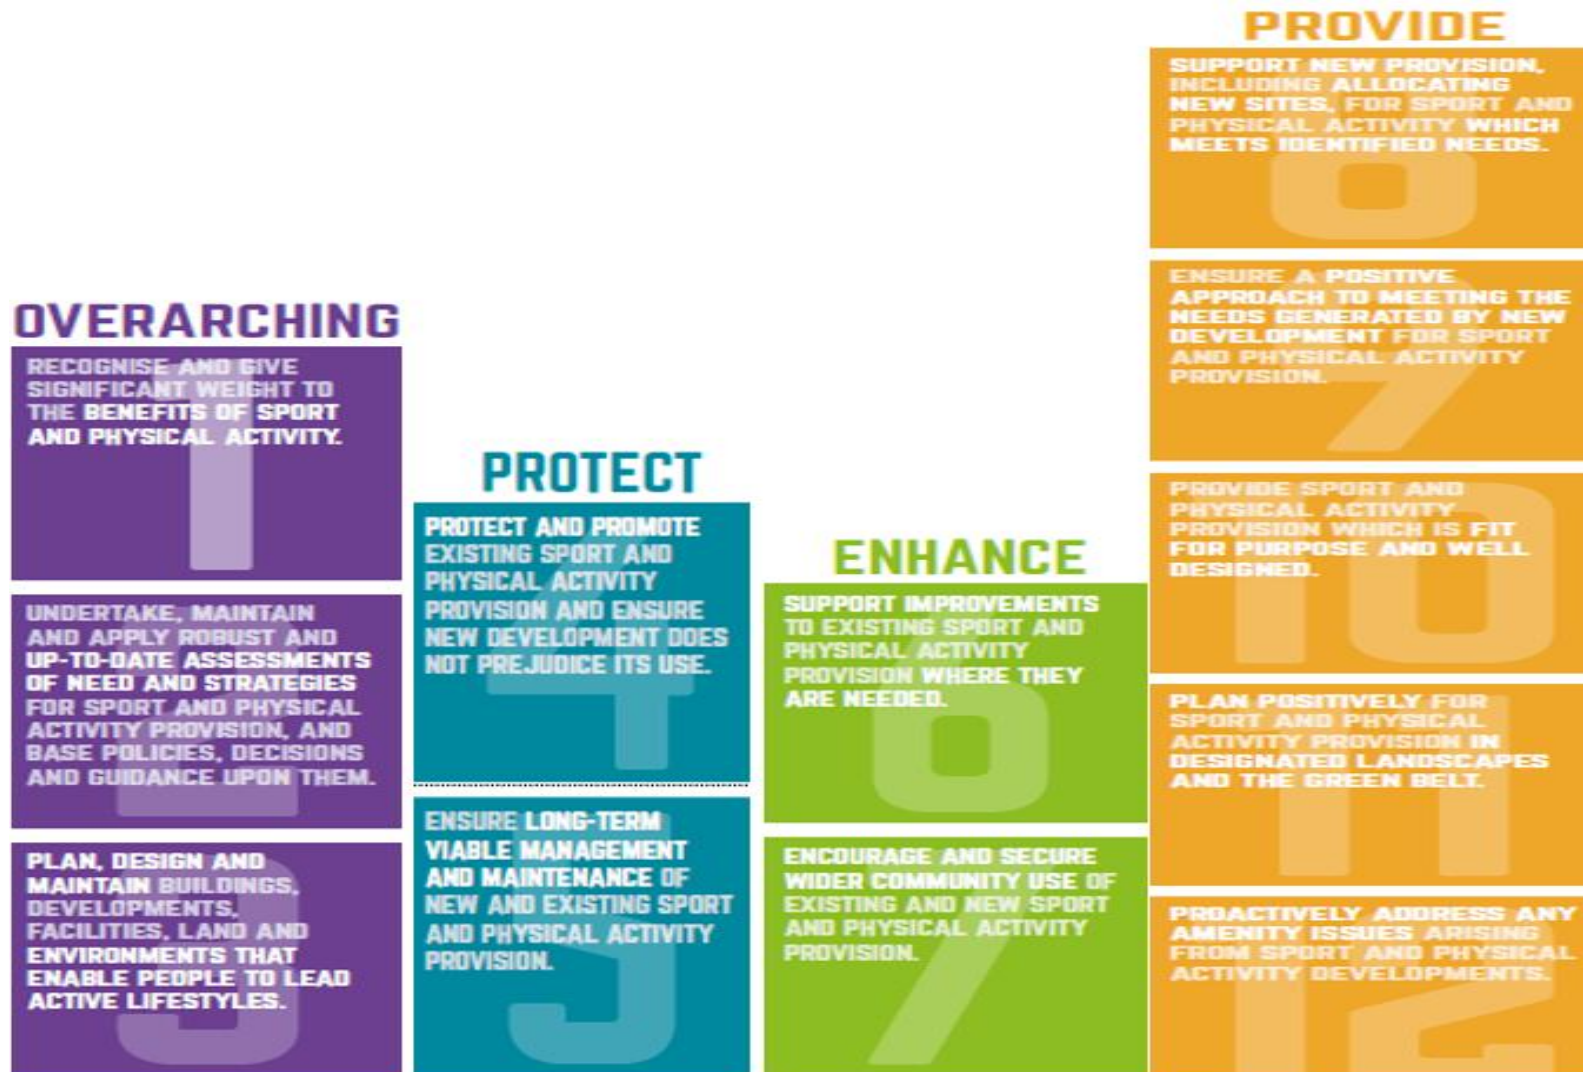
OVERARCHING

1
RECOGNISE AND GIVE SIGNIFICANT WEIGHT TO THE BENEFITS OF SPORT AND PHYSICAL ACTIVITY.

2
UNDERTAKE, MAINTAIN AND APPLY ROBUST AND UP-TO-DATE ASSESSMENTS OF NEED AND STRATEGIES FOR SPORT AND PHYSICAL ACTIVITY PROVISION, AND BASE POLICIES, DECISIONS AND GUIDANCE UPON THEM.

3
PLAN, DESIGN AND MAINTAIN BUILDINGS, DEVELOPMENTS, FACILITIES, LAND AND ENVIRONMENTS THAT ENABLE PEOPLE TO LEAD ACTIVE LIFESTYLES.

PROTECT

4
PROTECT AND PROMOTE EXISTING SPORT AND PHYSICAL ACTIVITY PROVISION AND ENSURE NEW DEVELOPMENT DOES NOT PREJUDICE ITS USE.

5
ENSURE LONG-TERM VIABLE MANAGEMENT AND MAINTENANCE OF NEW AND EXISTING SPORT AND PHYSICAL ACTIVITY PROVISION.

ENHANCE

6
SUPPORT IMPROVEMENTS TO EXISTING SPORT AND PHYSICAL ACTIVITY PROVISION WHERE THEY ARE NEEDED.

7
ENCOURAGE AND SECURE WIDER COMMUNITY USE OF EXISTING AND NEW SPORT AND PHYSICAL ACTIVITY PROVISION.

PROVIDE

8
SUPPORT NEW PROVISION, INCLUDING ALLOCATING NEW SITES, FOR SPORT AND PHYSICAL ACTIVITY WHICH MEETS IDENTIFIED NEEDS.

9
ENSURE A POSITIVE APPROACH TO MEETING THE NEEDS GENERATED BY NEW DEVELOPMENT FOR SPORT AND PHYSICAL ACTIVITY PROVISION.

10
PROVIDE SPORT AND PHYSICAL ACTIVITY PROVISION WHICH IS FIT FOR PURPOSE AND WELL DESIGNED.

11
PLAN POSITIVELY FOR SPORT AND PHYSICAL ACTIVITY PROVISION IN DESIGNATED LANDSCAPES AND THE GREEN BELT.

12
PROACTIVELY ADDRESS ANY AMENITY ISSUES ARISING FROM SPORT AND PHYSICAL ACTIVITY DEVELOPMENTS.